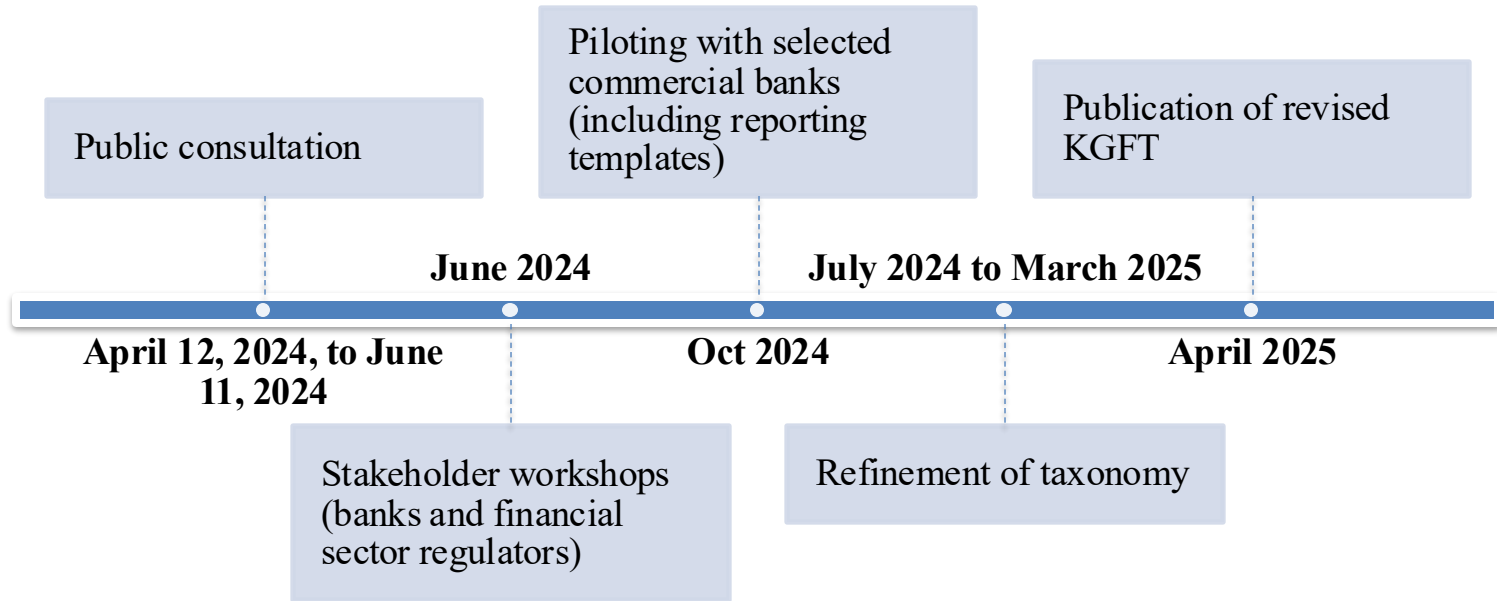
Piloting with selected commercial banks (including reporting templates)

Public consultation

Publication of revised KGFT

June 2024

July 2024 to March 2025

April 12, 2024, to June 11, 2024

Oct 2024

April 2025

Stakeholder workshops (banks and financial sector regulators)

Refinement of taxonomy